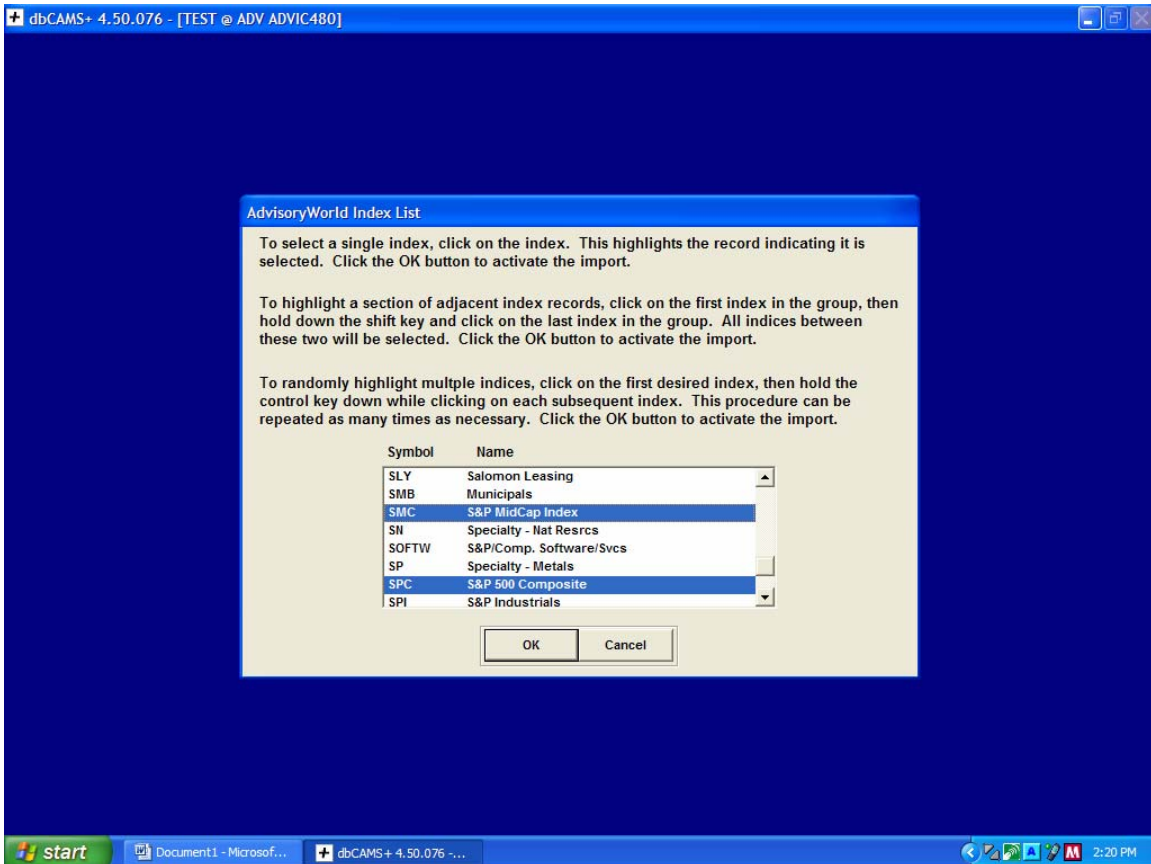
dbCAMS+ 4.50.076 - [TEST @ ADV ADVIC480]

AdvisoryWorld Index List

To select a single index, click on the index. This highlights the record indicating it is selected. Click the OK button to activate the import.

To highlight a section of adjacent index records, click on the first index in the group, then hold down the shift key and click on the last index in the group. All indices between these two will be selected. Click the OK button to activate the import.

To randomly highlight multple indices, click on the first desired index, then hold the control key down while clicking on each subsequent index. This procedure can be repeated as many times as necessary. Click the OK button to activate the import.

| Symbol | Name |
|---|---|
| SLY | Salomon Leasing |
| SMB | Municipals |
| SMC | S&P MidCap Index |
| SN | Specialty - Nat Resrcs |
| SOFTW | S&P/Comp. Software/Svcs |
| SP | Specialty - Metals |
| SPC | S&P 500 Composite |
| SPI | S&P Industrials |

OK Cancel

start Document1 - Microsof... dbCAMS+ 4.50.076 -... 2:20 PM